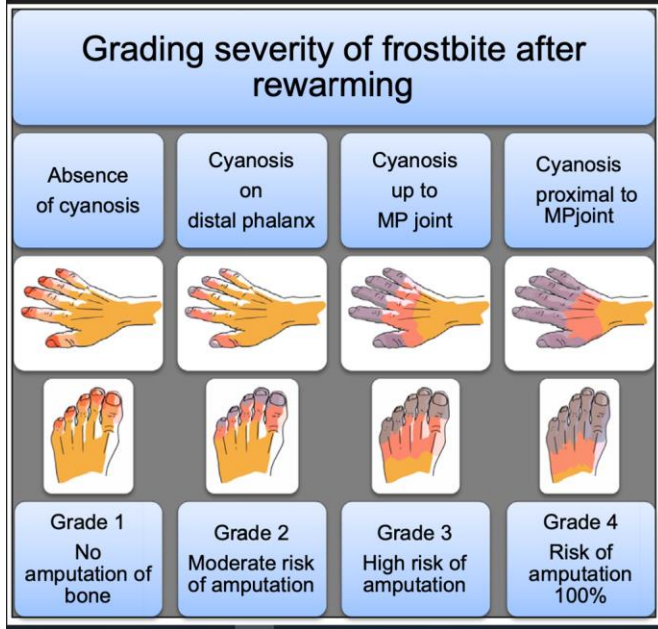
Grading severity of frostbite after rewarming

| Absence of cyanosis | Cyanosis on distal phalanx | Cyanosis up to MP joint | Cyanosis proximal to MPjoint |
|---|---|---|---|
| Grade 1 No amputation of bone | Grade 2 Moderate risk of amputation | Grade 3 High risk of amputation | Grade 4 Risk of amputation 100% |